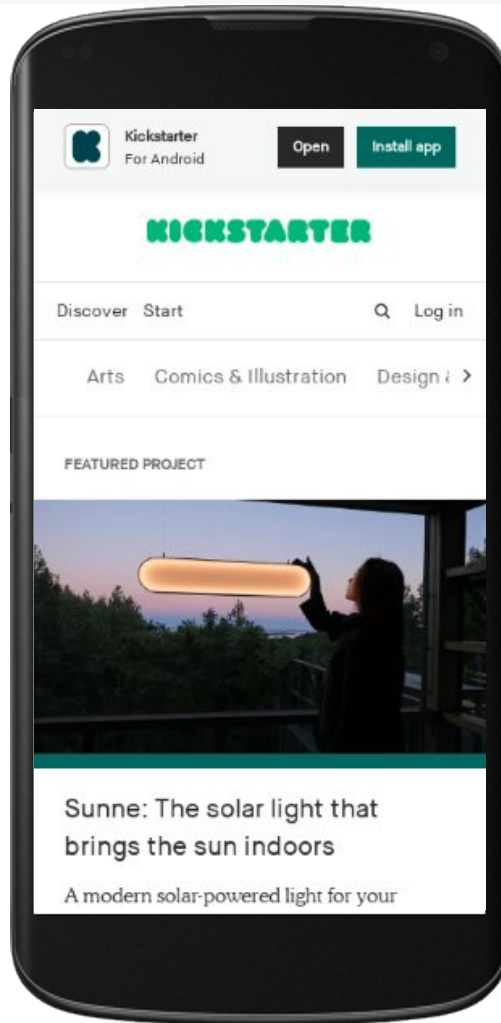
Kickstarter
For Android

Open

Install app

KICKSTARTER

Discover Start

Log in

Arts Comics & Illustration Design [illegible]

FEATURED PROJECT

Sunne: The solar light that brings the sun indoors

A modern solar-powered light for your